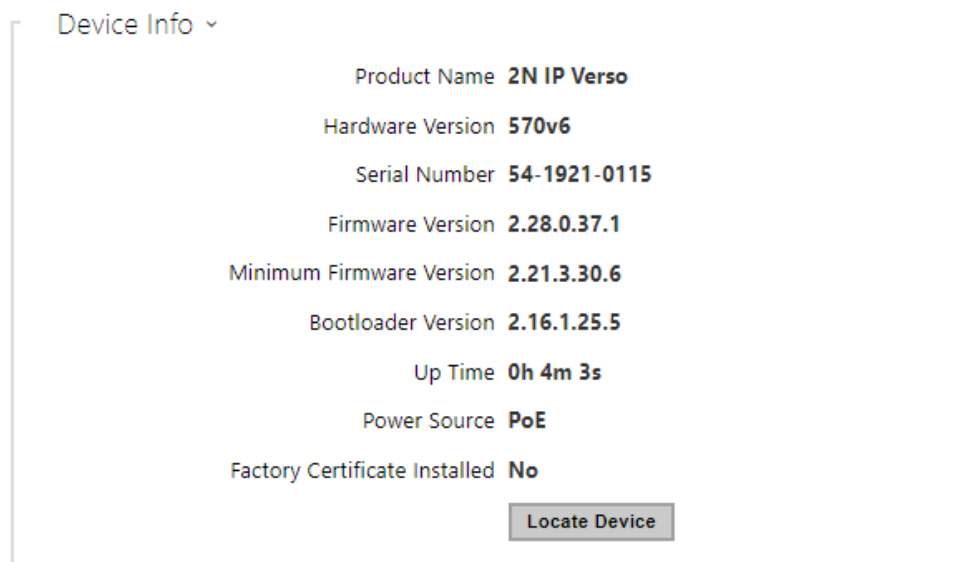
Device Info ˅

Product Name **2N IP Verso**

Hardware Version **570v6**

Serial Number **54-1921-0115**

Firmware Version **2.28.0.37.1**

Minimum Firmware Version **2.21.3.30.6**

Bootloader Version **2.16.1.25.5**

Up Time **0h 4m 3s**

Power Source **PoE**

Factory Certificate Installed **No**

Locate Device